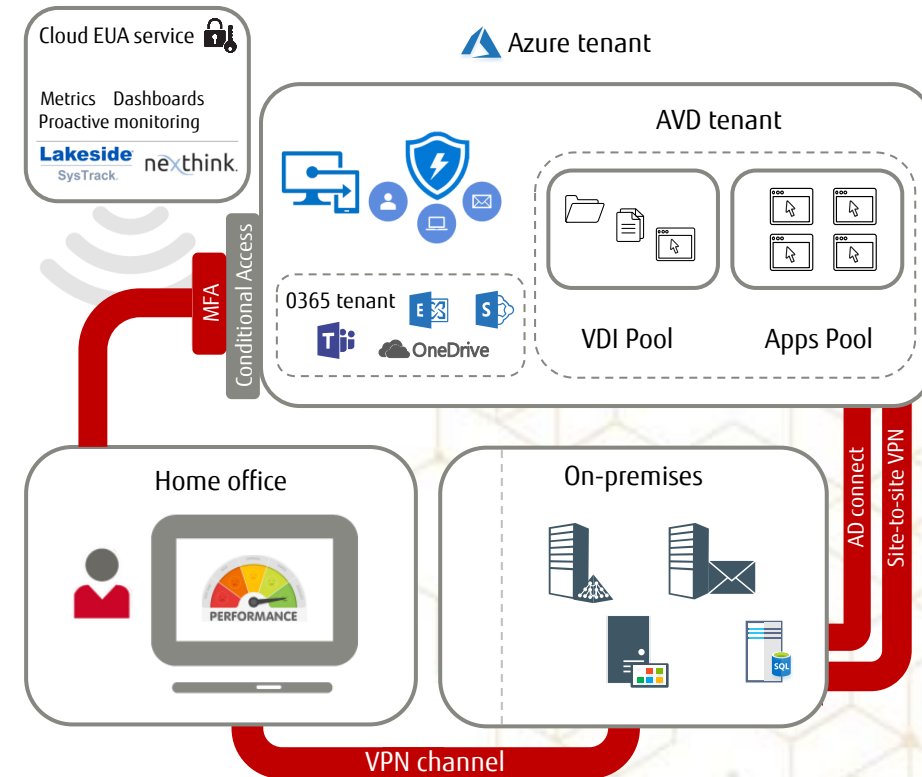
Cloud EUA service

Metrics Dashboards
Proactive monitoring

Lakeside SysTrack. nexthink.

Azure tenant

AVD tenant

0365 tenant

OneDrive

VDI Pool

Apps Pool

MFA

Conditional Access

Home office

PERFORMANCE

On-premises

SQL

AD connect

Site-to-site VPN

VPN channel